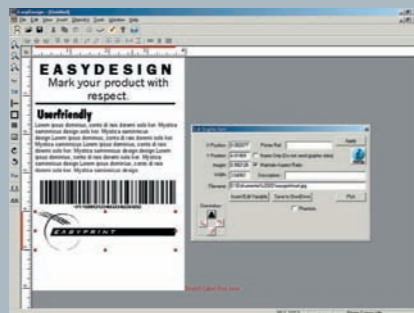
EasyDesign - [Untitled]

File Edit View Insert Objects Tools Window Help

EASYDESIGN

Mark your product with respect.

Userfriendly

Lorem ipsus dominus, conto di nes donem solo tur. Mystica sammirous design solo tur. Mystica sammirous design Lorem ipsus dominus, conto di nes donem solo tur. Mystica sammirous design Lorem ipsus dominus, conto di nes donem solo tur. Mystica sammirous design solo tur. Mystica sammirous design solo tur. Mystica sammirous design Lorem ipsus dominus, conto di nes donem solo tur. Mystica sammirous design solo tur. Mystica sammirous design

EASYPRINT

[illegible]

X Position: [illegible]

Y Position: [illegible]

Angle: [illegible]

Height: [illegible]

Filename: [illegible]

Printer Ref: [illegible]

Insert Only (Do not send graphic data)

Maintain Aspect Ratio

Description:

Apply

Insert/Edit Variable

Send to EmuDrive

Print

Orientation

Phantom

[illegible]